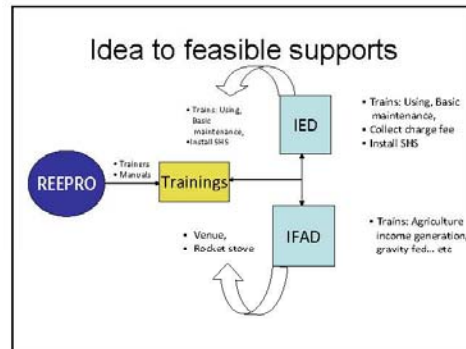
Idea to feasible supports

• Trains: Using, Basic maintenance, • Install SHS

IED

• Trains: Using, Basic maintenance,
• Collect charge fee
• Install SHS

REEPRO

• Trainers
• Manuals

Trainings

• Venue,
• Rocket stove

IFAD

• Trains: Agriculture income generation, gravity fed... etc